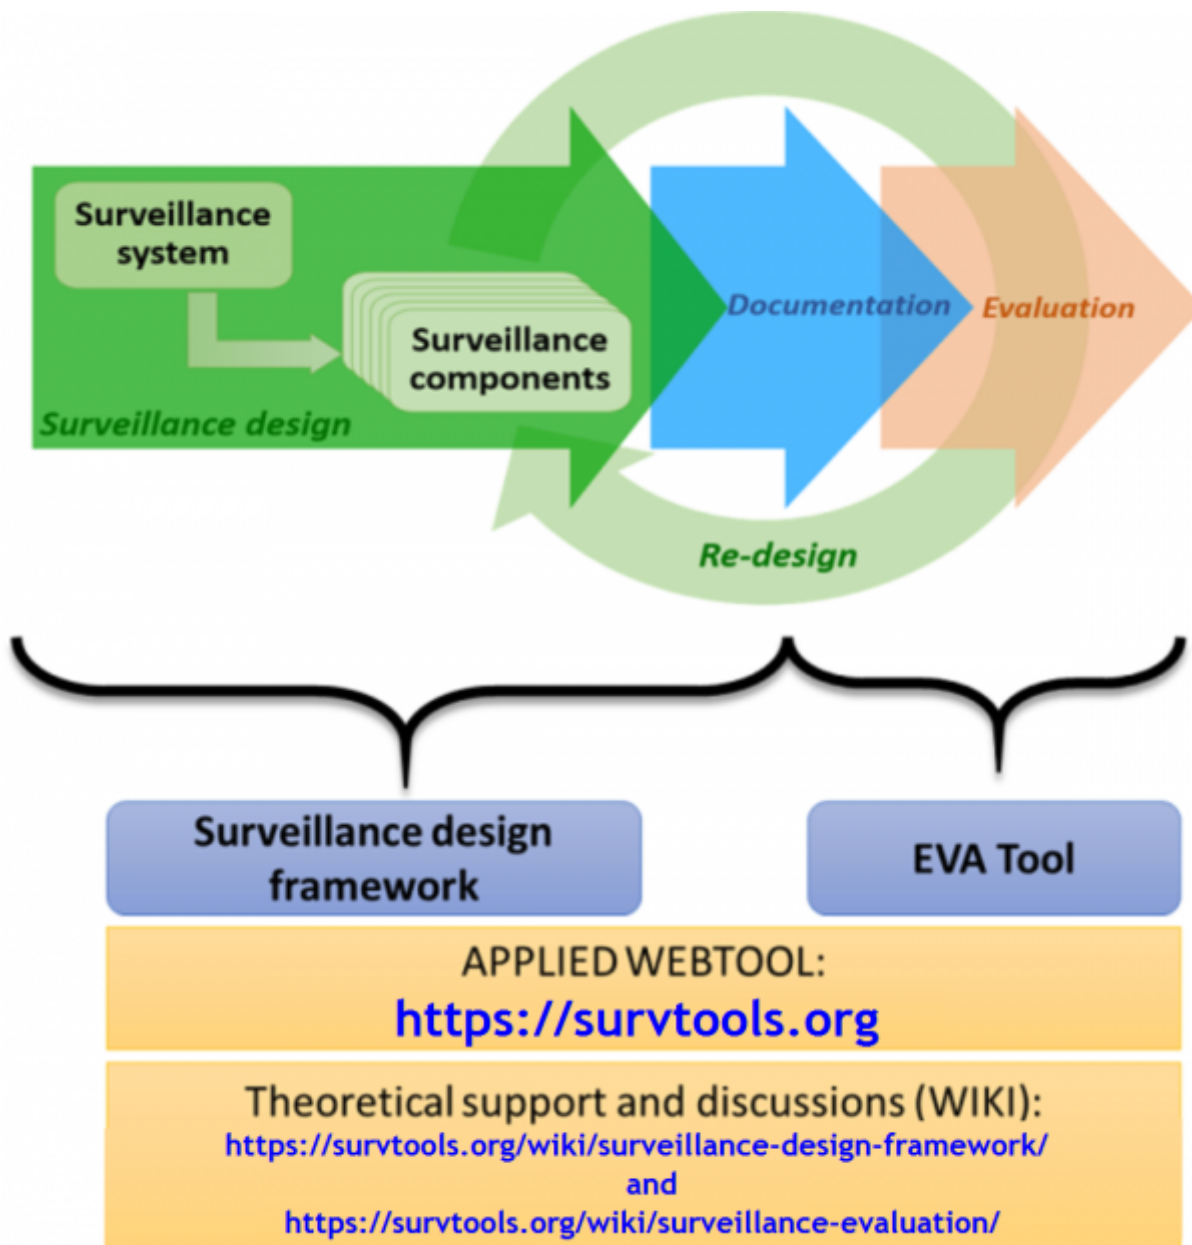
Surveillance system

Surveillance components

Surveillance design

Documentation

Evaluation

Re-design

Surveillance design framework

EVA Tool

APPLIED WEBTOOL:
https://survtools.org

Theoretical support and discussions (WIKI):
https://survtools.org/wiki/surveillance-design-framework/
and
https://survtools.org/wiki/surveillance-evaluation/